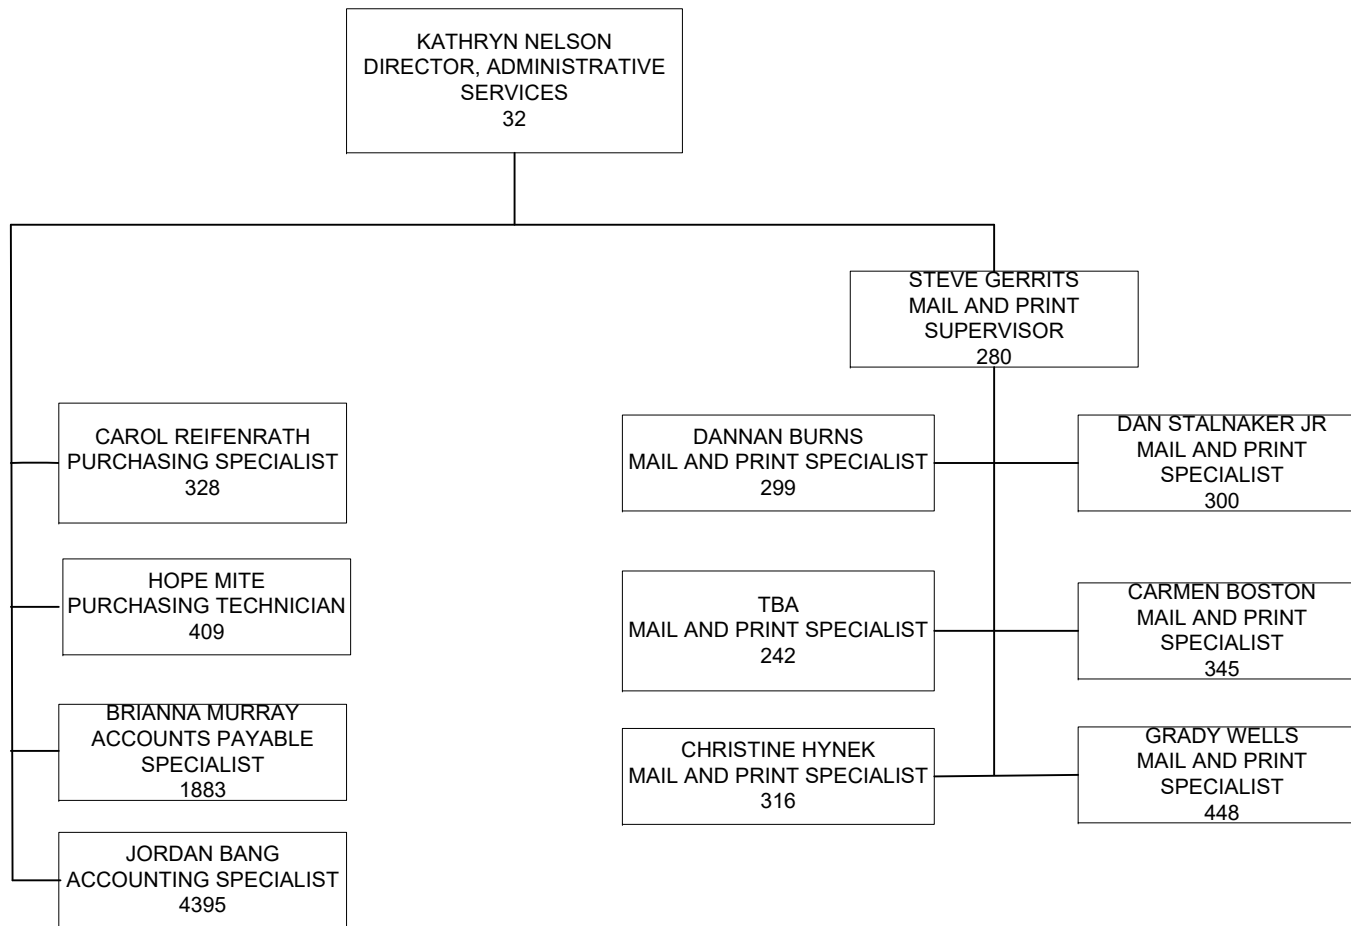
KATHRYN NELSON
DIRECTOR, ADMINISTRATIVE SERVICES
32

STEVE GERRITS
MAIL AND PRINT SUPERVISOR
280

CAROL REIFENRATH
PURCHASING SPECIALIST
328

HOPE MITE
PURCHASING TECHNICIAN
409

BRIANNA MURRAY
ACCOUNTS PAYABLE SPECIALIST
1883

JORDAN BANG
ACCOUNTING SPECIALIST
4395

DANNAN BURNS
MAIL AND PRINT SPECIALIST
299

DAN STALNAKER JR
MAIL AND PRINT SPECIALIST
300

TBA
MAIL AND PRINT SPECIALIST
242

CARMEN BOSTON
MAIL AND PRINT SPECIALIST
345

CHRISTINE HYNEK
MAIL AND PRINT SPECIALIST
316

GRADY WELLS
MAIL AND PRINT SPECIALIST
448